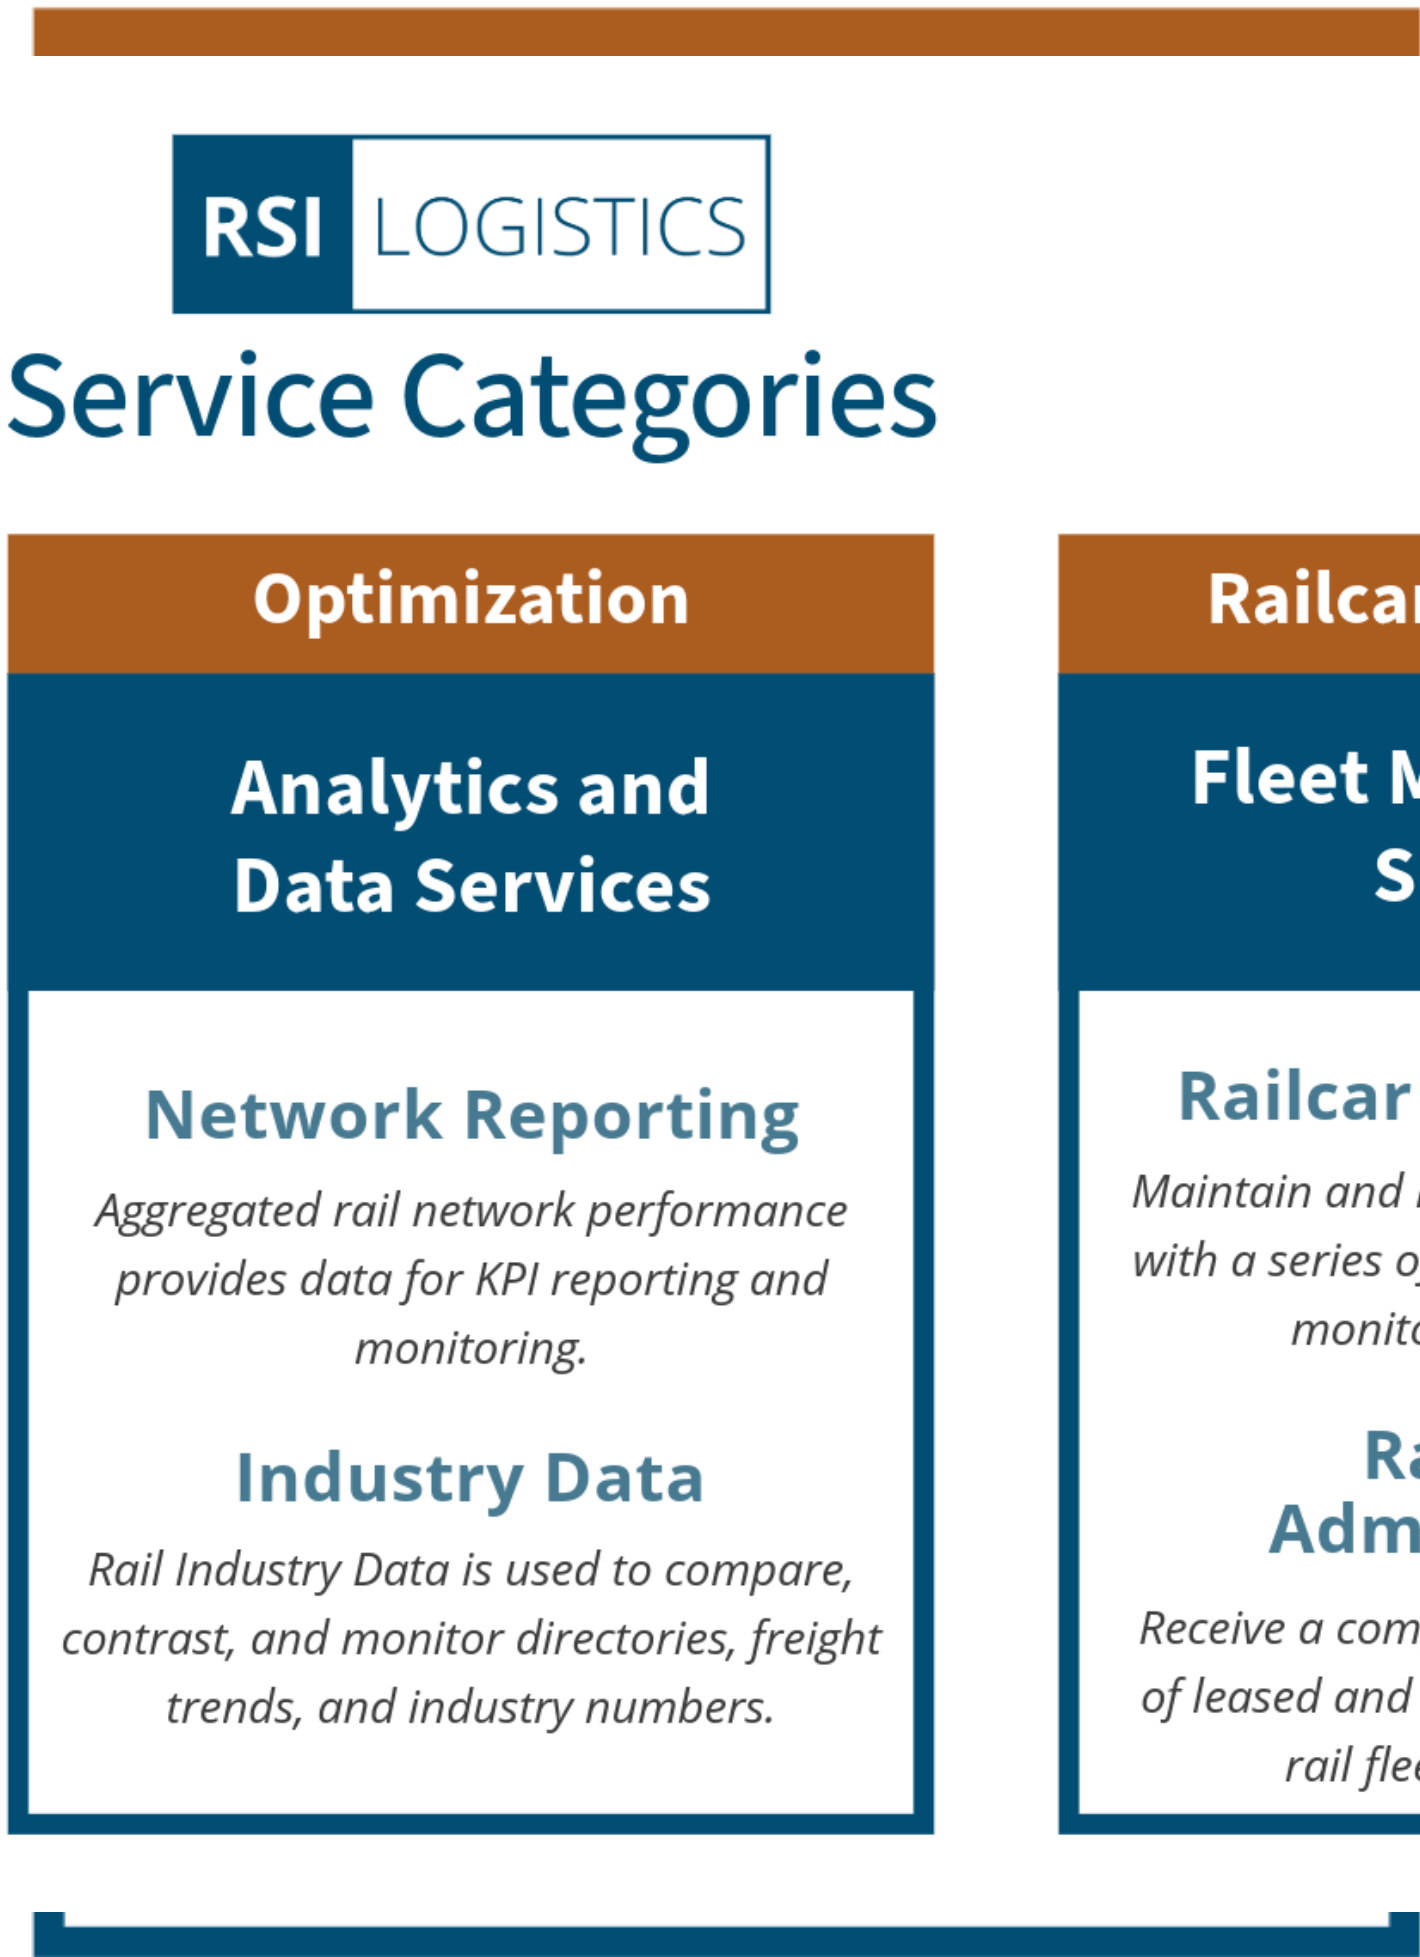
RSI LOGISTICS

Service Categories

Optimization

Analytics and Data Services

Network Reporting

Aggregated rail network performance provides data for KPI reporting and monitoring.

Industry Data

Rail Industry Data is used to compare, contrast, and monitor directories, freight trends, and industry numbers.

Railcar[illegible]

Fleet M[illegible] S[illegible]

Railcar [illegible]

Maintain and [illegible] with a series o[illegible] monit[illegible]

Ra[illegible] Adm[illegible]

Receive a com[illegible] of leased and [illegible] rail flee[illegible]